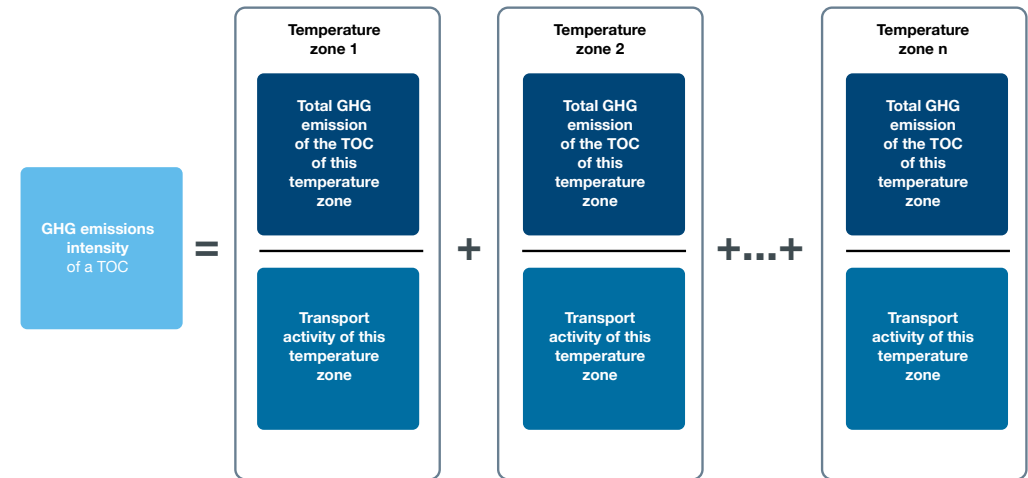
GHG emissions intensity of a TOC

=

Temperature zone 1

Total GHG emission of the TOC of this temperature zone

Transport activity of this temperature zone

+

Temperature zone 2

Total GHG emission of the TOC of this temperature zone

Transport activity of this temperature zone

+...+

Temperature zone n

Total GHG emission of the TOC of this temperature zone

Transport activity of this temperature zone